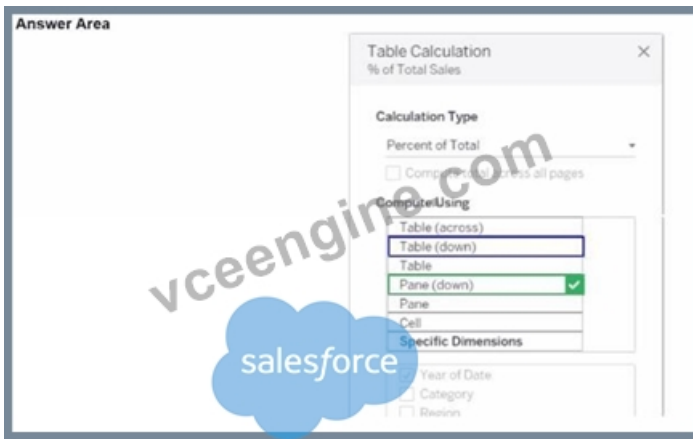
Answer Area

Table Calculation
% of Total Sales

×

Calculation Type

Percent of Total

Compute total across all pages

Compute Using

Table (across)
Table (down)
Table
Pane (down)
Pane
Cell
Specific Dimensions

Year of Date
Category
Region

vceengine.com

salesforce